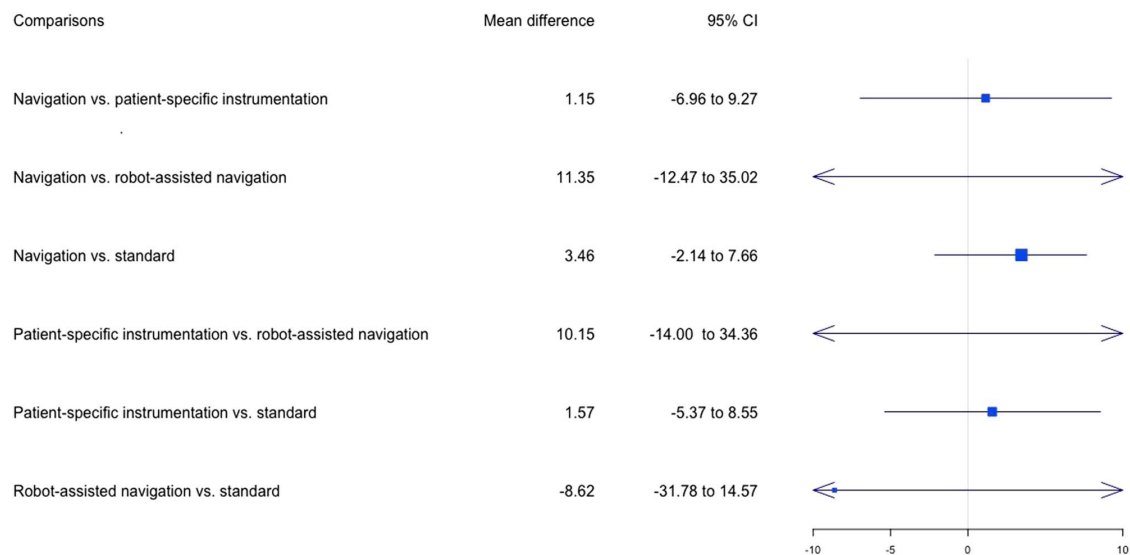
| Comparisons | Mean difference | 95% CI |
|---|---|---|
| Navigation vs. patient-specific instrumentation | 1.15 | -6.96 to 9.27 |
| Navigation vs. robot-assisted navigation | 11.35 | -12.47 to 35.02 |
| Navigation vs. standard | 3.46 | -2.14 to 7.66 |
| Patient-specific instrumentation vs. robot-assisted navigation | 10.15 | -14.00 to 34.36 |
| Patient-specific instrumentation vs. standard | 1.57 | -5.37 to 8.55 |
| Robot-assisted navigation vs. standard | -8.62 | -31.78 to 14.57 |

-10 -5 0 5 10